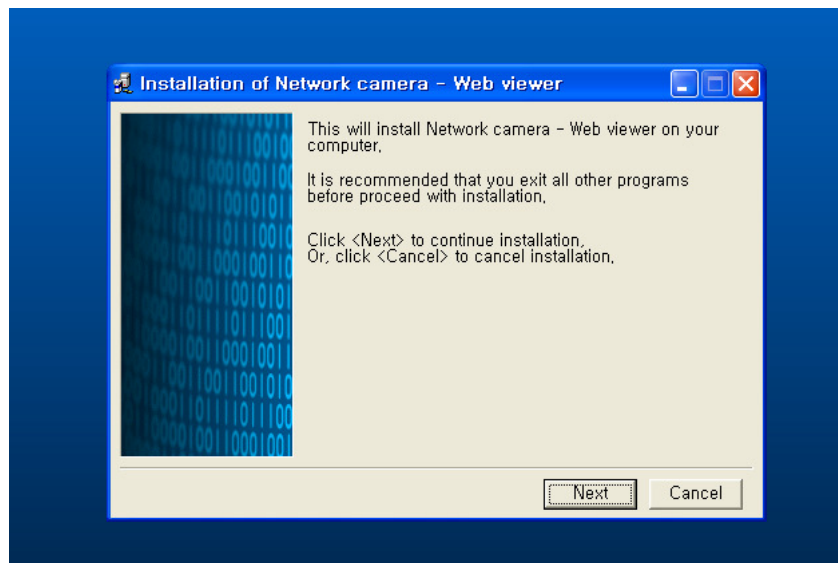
Installation of Network camera - Web viewer

This will install Network camera - Web viewer on your computer,

It is recommended that you exit all other programs before proceed with installation,

Click <Next> to continue installation,
Or, click <Cancel> to cancel installation,

Next
Cancel